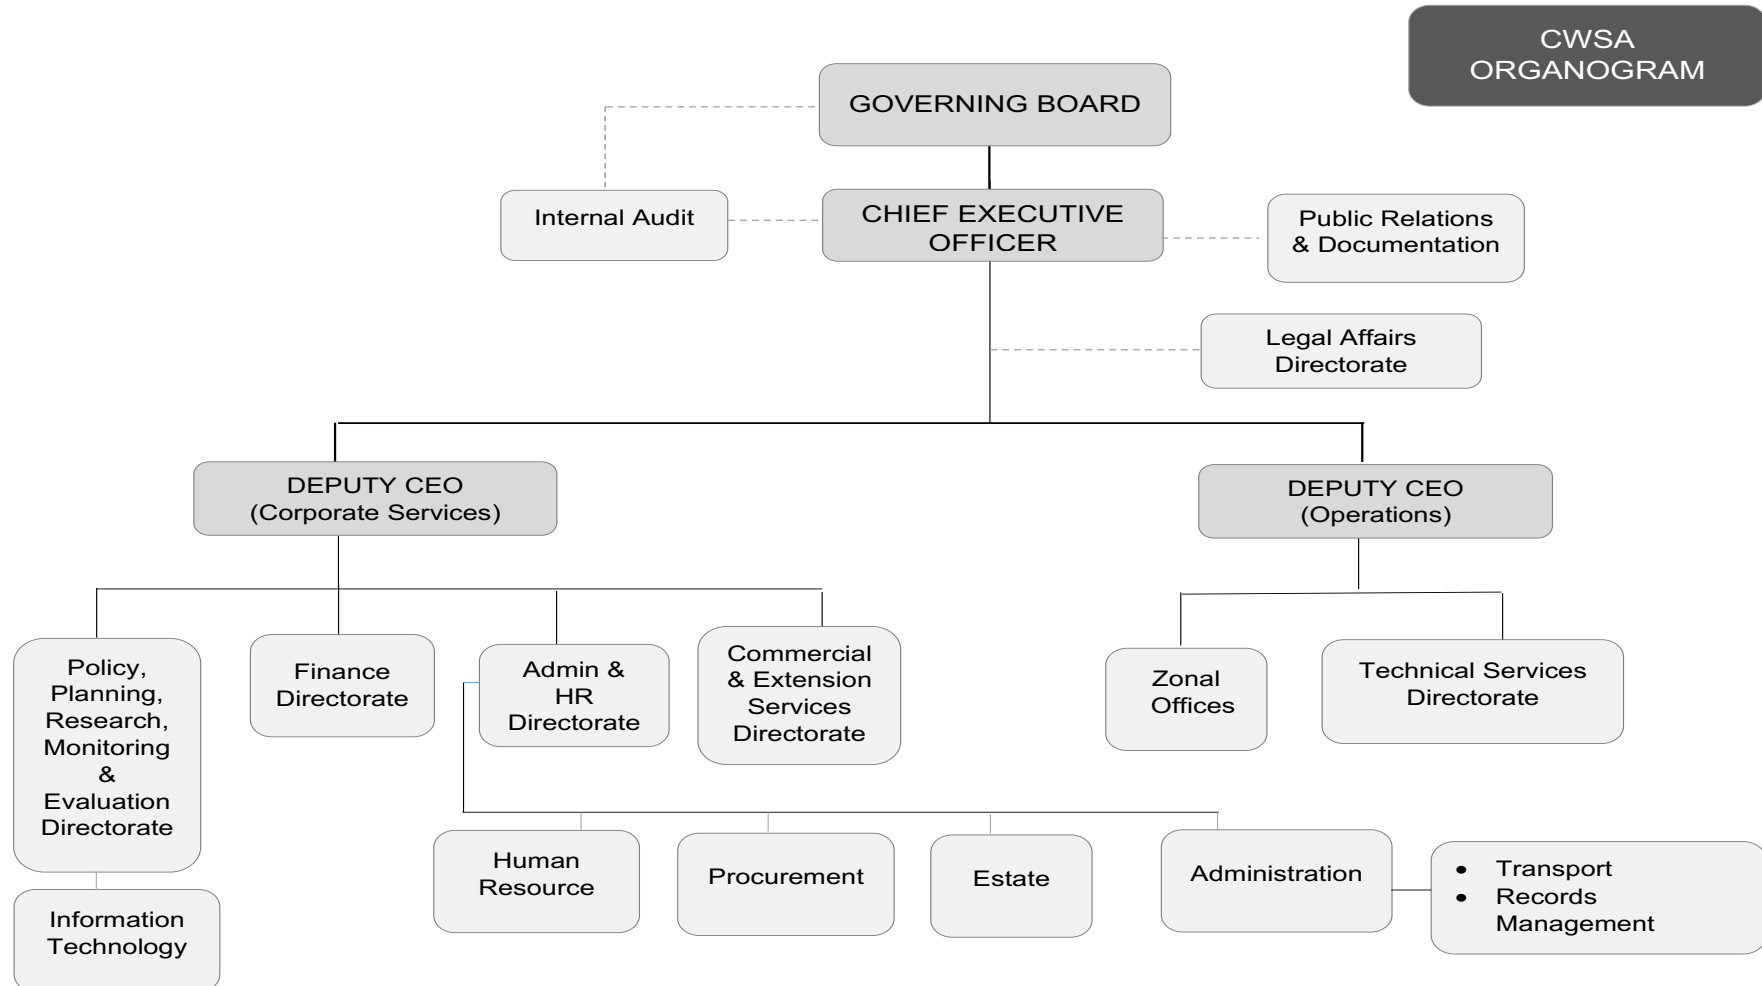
CWSA ORGANOGRAM

GOVERNING BOARD

Internal Audit

CHIEF EXECUTIVE OFFICER

Public Relations & Documentation

Legal Affairs Directorate

DEPUTY CEO (Corporate Services)

DEPUTY CEO (Operations)

Policy, Planning, Research, Monitoring & Evaluation Directorate

Finance Directorate

Admin & HR Directorate

Commercial & Extension Services Directorate

Zonal Offices

Technical Services Directorate

Information Technology

Human Resource

Procurement

Estate

Administration

- Transport
- Records Management